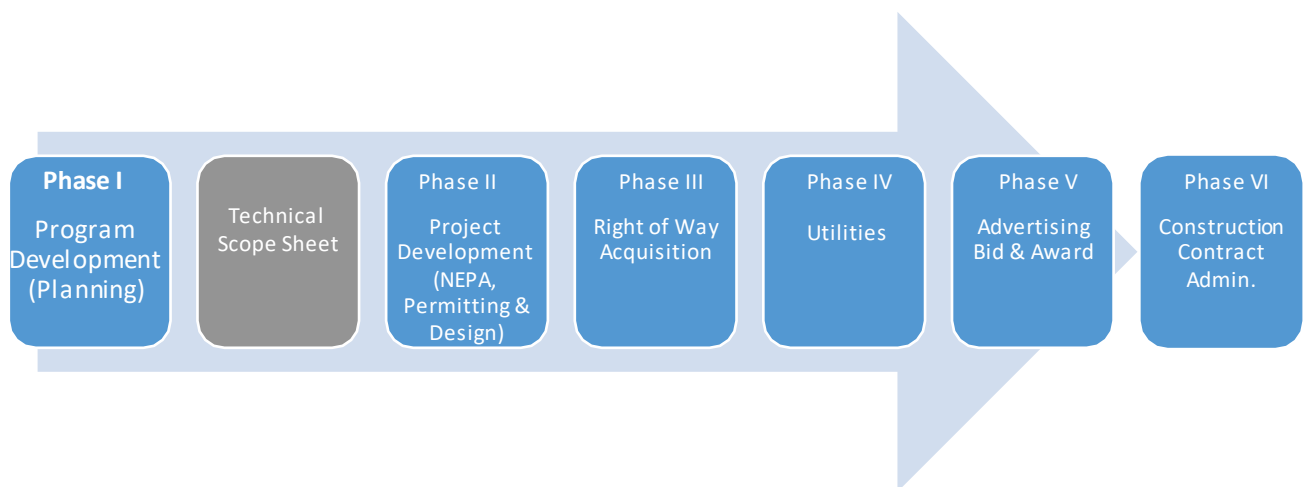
Phase I
Program Development (Planning)

Technical Scope Sheet

Phase II
Project Development (NEPA, Permitting & Design)

Phase III
Right of Way Acquisition

Phase IV
Utilities

Phase V
Advertising Bid & Award

Phase VI
Construction Contract Admin.